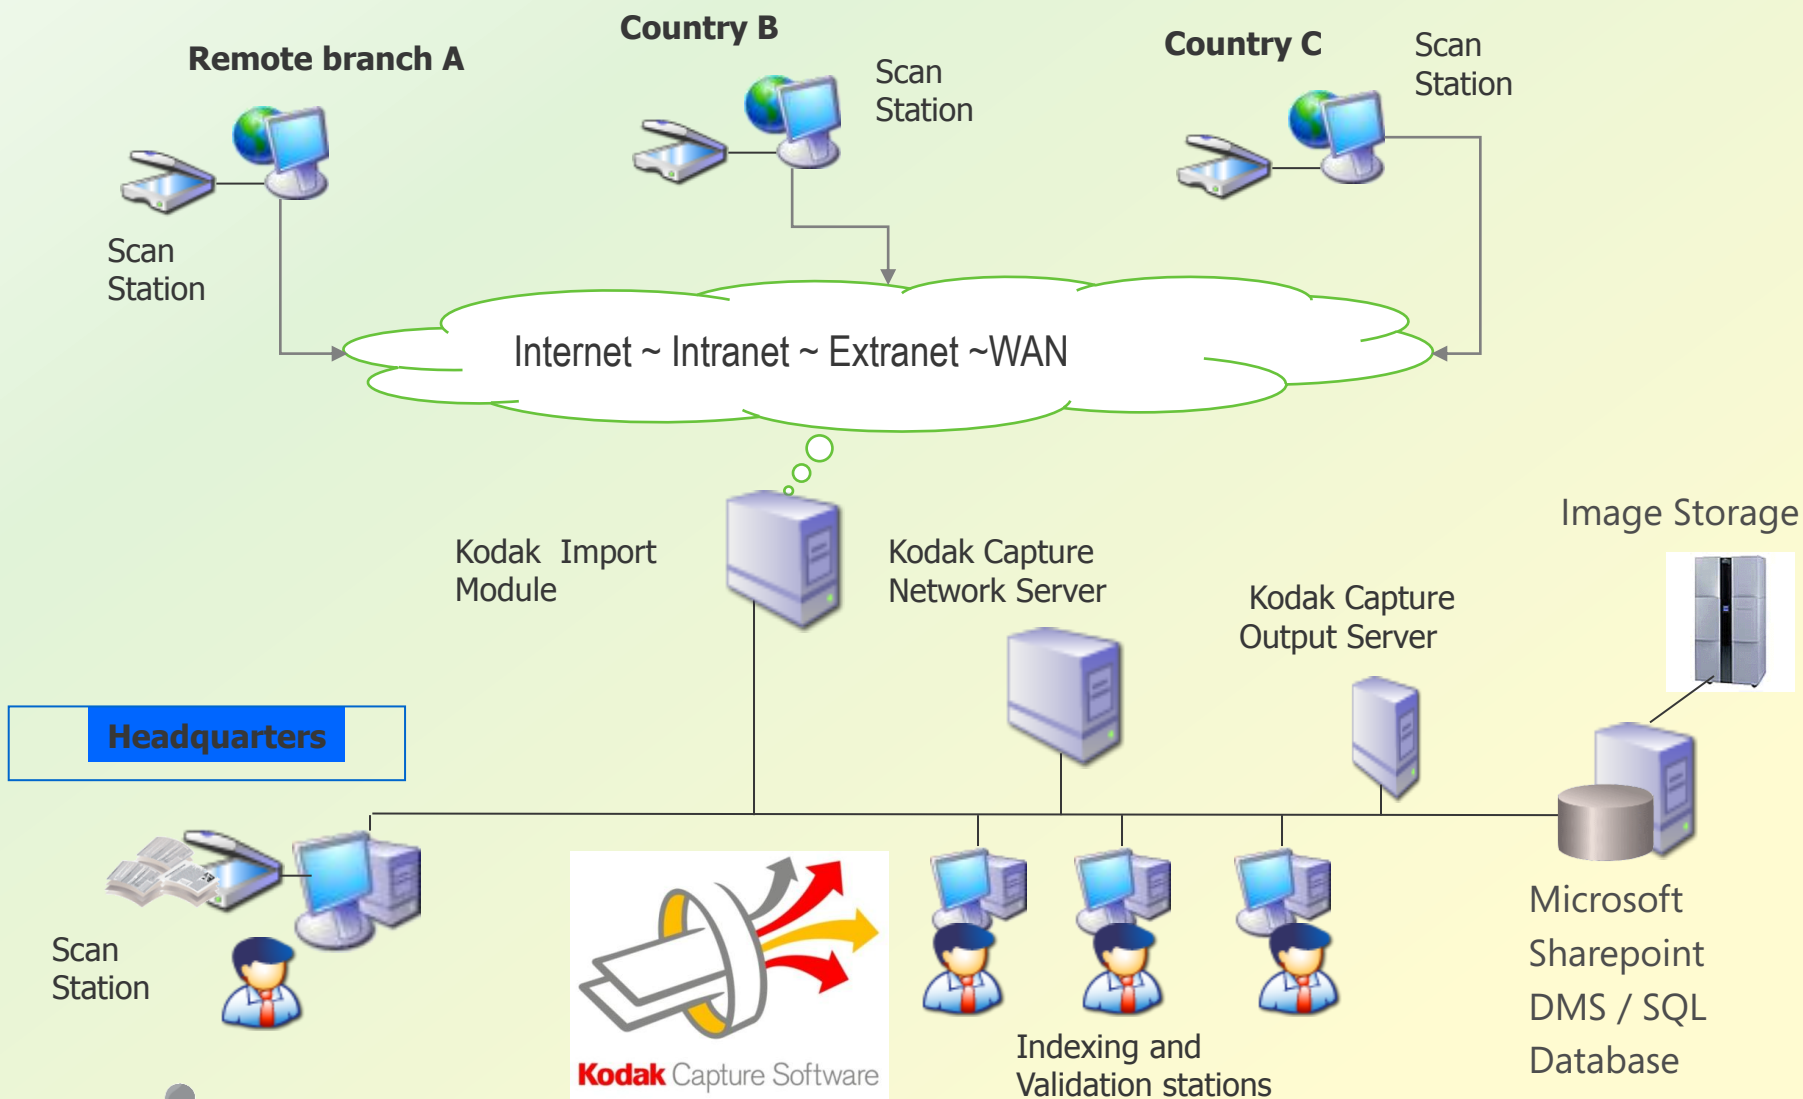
Remote branch A

Scan Station

Country B

Scan Station

Country C

Scan Station

Internet ~ Intranet ~ Extranet ~WAN

Kodak Import Module

Kodak Capture Network Server

Kodak Capture Output Server

Image Storage

Headquarters

Scan Station

Kodak Capture Software

Indexing and Validation stations

Microsoft Sharepoint DMS / SQL Database